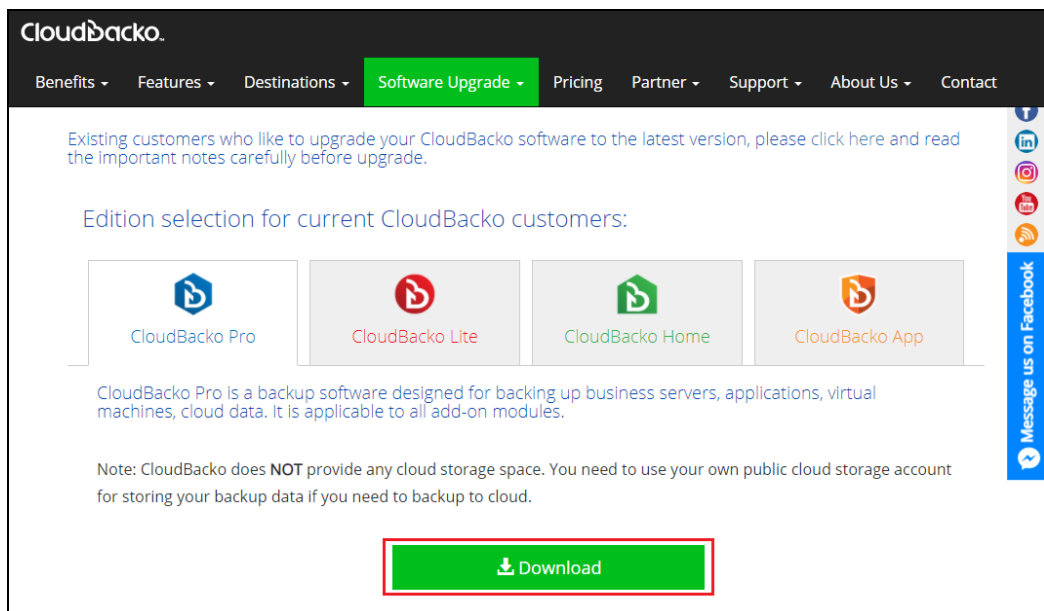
CloudBacko.

Benefits ▾ Features ▾ Destinations ▾ Software Upgrade ▾ Pricing Partner ▾ Support ▾ About Us ▾ Contact

Existing customers who like to upgrade your CloudBacko software to the latest version, please click here and read the important notes carefully before upgrade.

Edition selection for current CloudBacko customers:

CloudBacko Pro | CloudBacko Lite | CloudBacko Home | CloudBacko App

CloudBacko Pro is a backup software designed for backing up business servers, applications, virtual machines, cloud data. It is applicable to all add-on modules.

Note: CloudBacko does NOT provide any cloud storage space. You need to use your own public cloud storage account for storing your backup data if you need to backup to cloud.

Download

Message us on Facebook